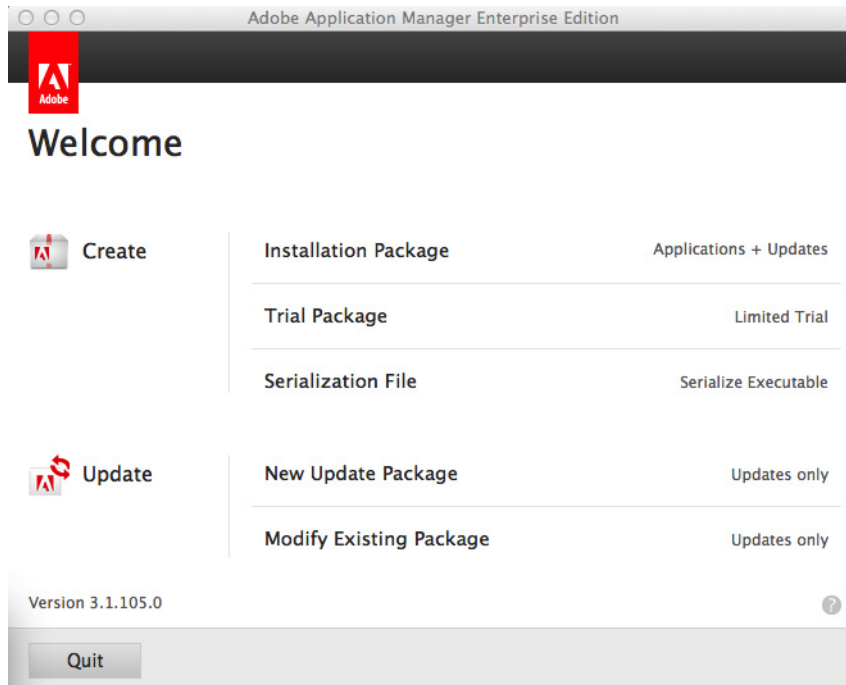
Adobe Application Manager Enterprise Edition

Adobe

Welcome

Create

Installation Package
Applications + Updates

Trial Package
Limited Trial

Serialization File
Serialize Executable

Update

New Update Package
Updates only

Modify Existing Package
Updates only

Version 3.1.105.0

?

Quit